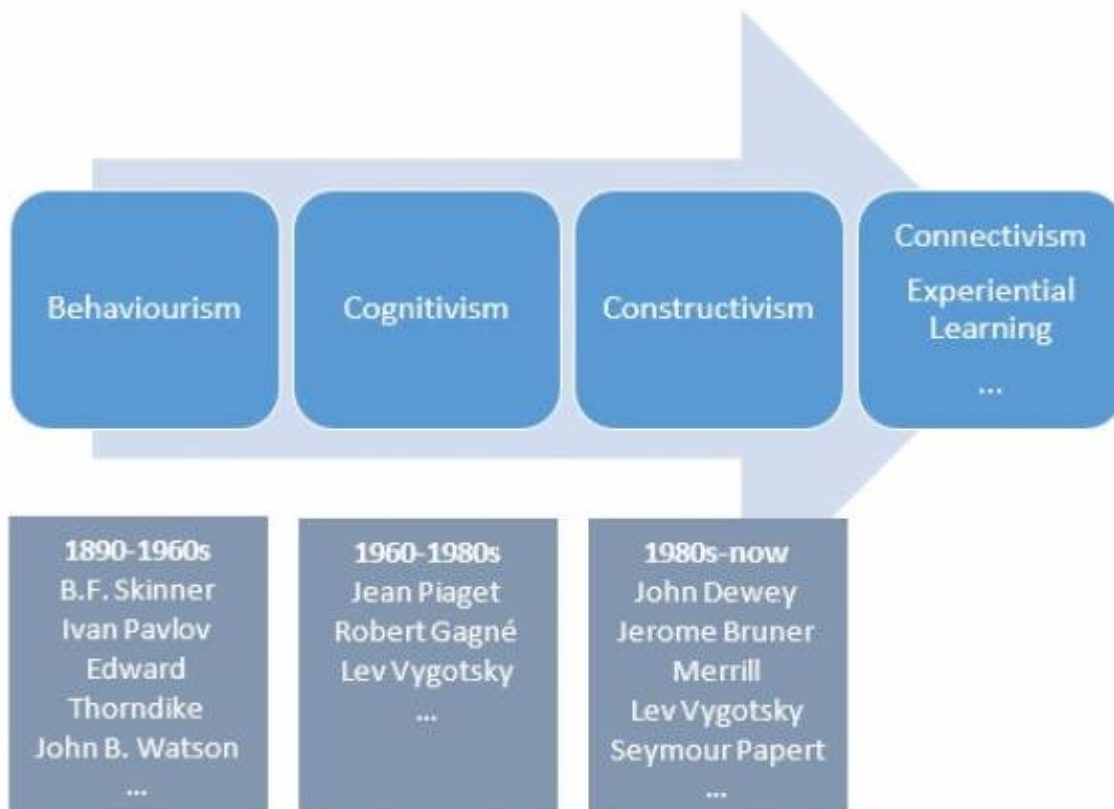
Behaviourism

Cognitivism

Constructivism

Connectivism
Experiential Learning
...

1890-1960s
B.F. Skinner
Ivan Pavlov
Edward Thorndike
John B. Watson
...

1960-1980s
Jean Piaget
Robert Gagné
Lev Vygotsky
...

1980s-now
John Dewey
Jerome Bruner
Merrill
Lev Vygotsky
Seymour Papert
...